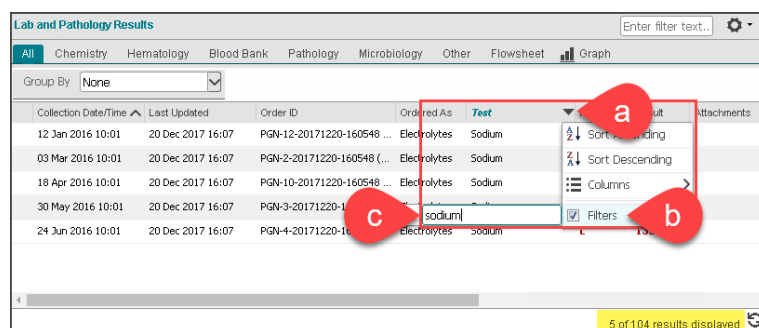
Lab and Pathology Results

Enter filter text...

All Chemistry Hematology Blood Bank Pathology Microbiology Other Flowsheet Graph

Group By None

| Collection Date/Time | Last Updated | Order ID | Ordered As | Test | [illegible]ult | Attachments |
|---|---|---|---|---|---|---|
| 12 Jan 2016 10:01 | 20 Dec 2017 16:07 | PGN-12-20171220-160548 ... | Electrolytes | Sodium | | |
| 03 Mar 2016 10:01 | 20 Dec 2017 16:07 | PGN-2-20171220-160548 (... | Electrolytes | Sodium | | |
| 18 Apr 2016 10:01 | 20 Dec 2017 16:07 | PGN-10-20171220-160548 ... | Electrolytes | Sodium | | |
| 30 May 2016 10:01 | 20 Dec 2017 16:07 | PGN-3-20171220-1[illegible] | Electrolytes | Sodium | | |
| 24 Jun 2016 10:01 | 20 Dec 2017 16:07 | PGN-4-20171220-1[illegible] | Electrolytes | Sodium | L | 13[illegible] |

a

Sort A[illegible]nding

Sort Descending

Columns

Filters

b

c

sodium

5 of 104 results displayed